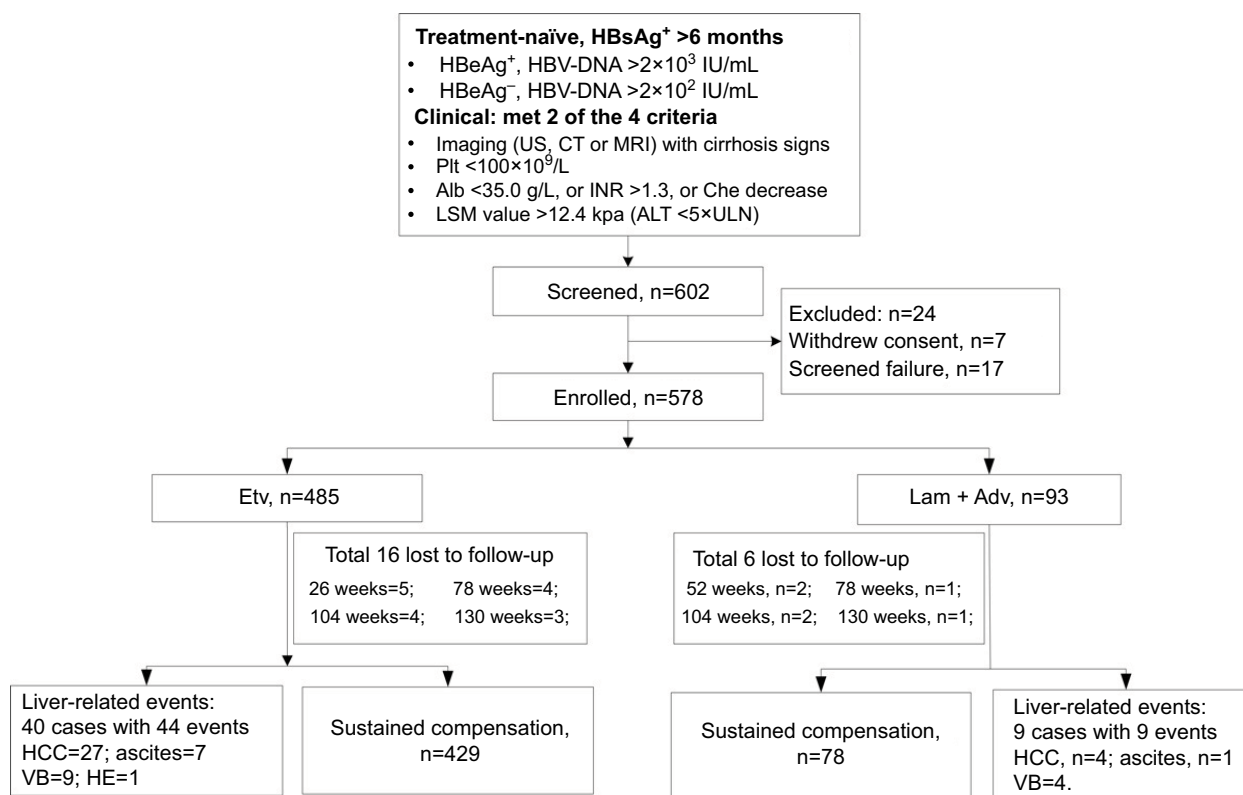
**Treatment-naïve, HBsAg$^+$ >6 months**
• HBeAg$^+$, HBV-DNA >$2\times10^3$ IU/mL
• HBeAg$^-$, HBV-DNA >$2\times10^2$ IU/mL
**Clinical: met 2 of the 4 criteria**
• Imaging (US, CT or MRI) with cirrhosis signs
• Plt <$100\times10^9$/L
• Alb <35.0 g/L, or INR >1.3, or Che decrease
• LSM value >12.4 kpa (ALT <5×ULN)

Screened, n=602

Excluded: n=24
Withdrew consent, n=7
Screened failure, n=17

Enrolled, n=578

Etv, n=485

Total 16 lost to follow-up
26 weeks=5; 78 weeks=4;
104 weeks=4; 130 weeks=3;

Lam + Adv, n=93

Total 6 lost to follow-up
52 weeks, n=2; 78 weeks, n=1;
104 weeks, n=2; 130 weeks, n=1;

Liver-related events:
40 cases with 44 events
HCC=27; ascites=7
VB=9; HE=1

Sustained compensation, n=429

Sustained compensation, n=78

Liver-related events:
9 cases with 9 events
HCC, n=4; ascites, n=1
VB=4.